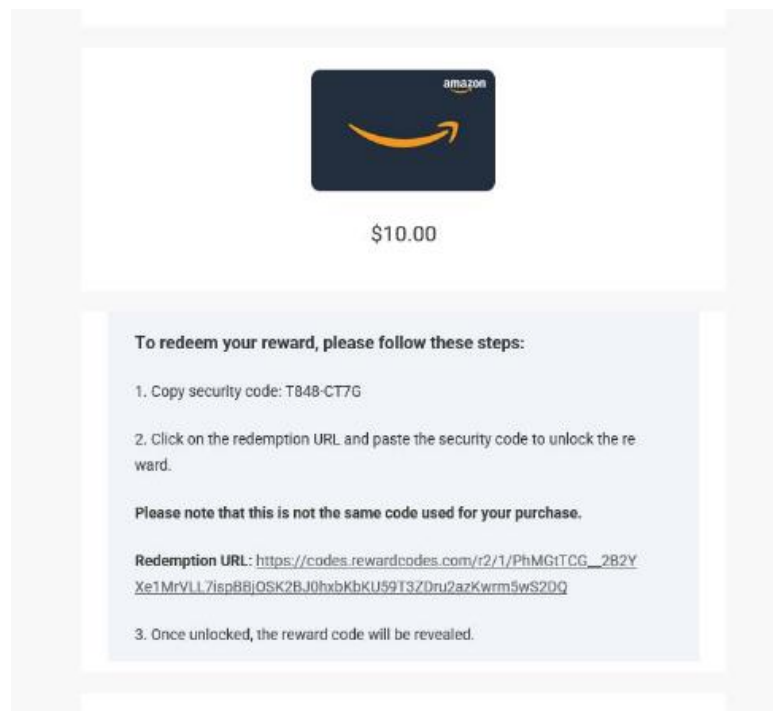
amazon

$10.00

To redeem your reward, please follow these steps:

1. Copy security code: T848-CT7G

2. Click on the redemption URL and paste the security code to unlock the re ward.

Please note that this is not the same code used for your purchase.

Redemption URL: https://codes.rewardcodes.com/r2/1/PhMGtTCG__2B2YXe1MrVLL7ispBBjOSK2BJ0hxbKbKU59T3ZDru2azKwrm5wS2DQ

3. Once unlocked, the reward code will be revealed.